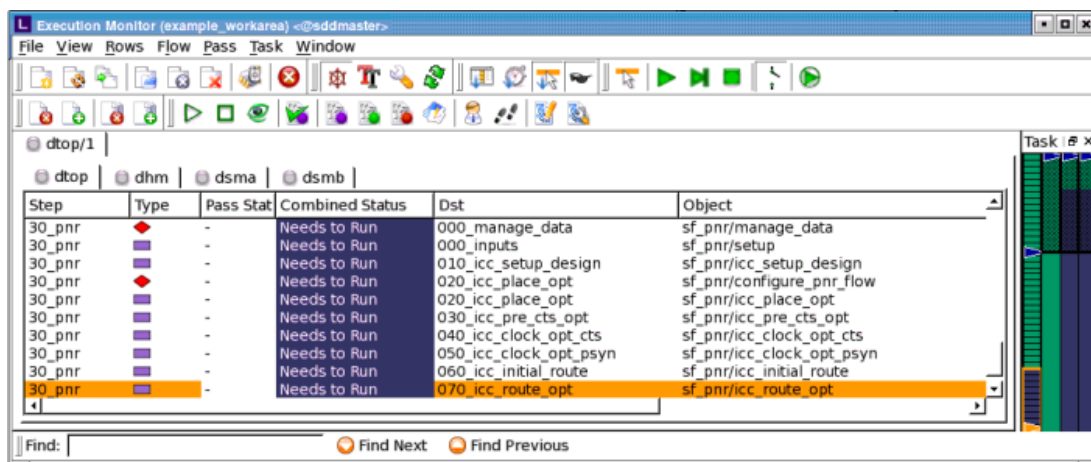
L Execution Monitor (example_workarea) <@sddmaster>

File View Rows Flow Pass Task Window

dtop/1

dtop | dhm | dsma | dsmb

| Step | Type | Pass Stat | Combined Status | Dst | Object |
|---|---|---|---|---|---|
| 30_pnr | | - | Needs to Run | 000_manage_data | sf_pnr/manage_data |
| 30_pnr | | - | Needs to Run | 000_inputs | sf_pnr/setup |
| 30_pnr | | - | Needs to Run | 010_icc_setup_design | sf_pnr/icc_setup_design |
| 30_pnr | | - | Needs to Run | 020_icc_place_opt | sf_pnr/configure_pnr_flow |
| 30_pnr | | - | Needs to Run | 020_icc_place_opt | sf_pnr/icc_place_opt |
| 30_pnr | | - | Needs to Run | 030_icc_pre_cts_opt | sf_pnr/icc_pre_cts_opt |
| 30_pnr | | - | Needs to Run | 040_icc_clock_opt_cts | sf_pnr/icc_clock_opt_cts |
| 30_pnr | | - | Needs to Run | 050_icc_clock_opt_psyn | sf_pnr/icc_clock_opt_psyn |
| 30_pnr | | - | Needs to Run | 060_icc_initial_route | sf_pnr/icc_initial_route |
| 30_pnr | | - | Needs to Run | 070_icc_route_opt | sf_pnr/icc_route_opt |

Task

Find: Find Next Find Previous